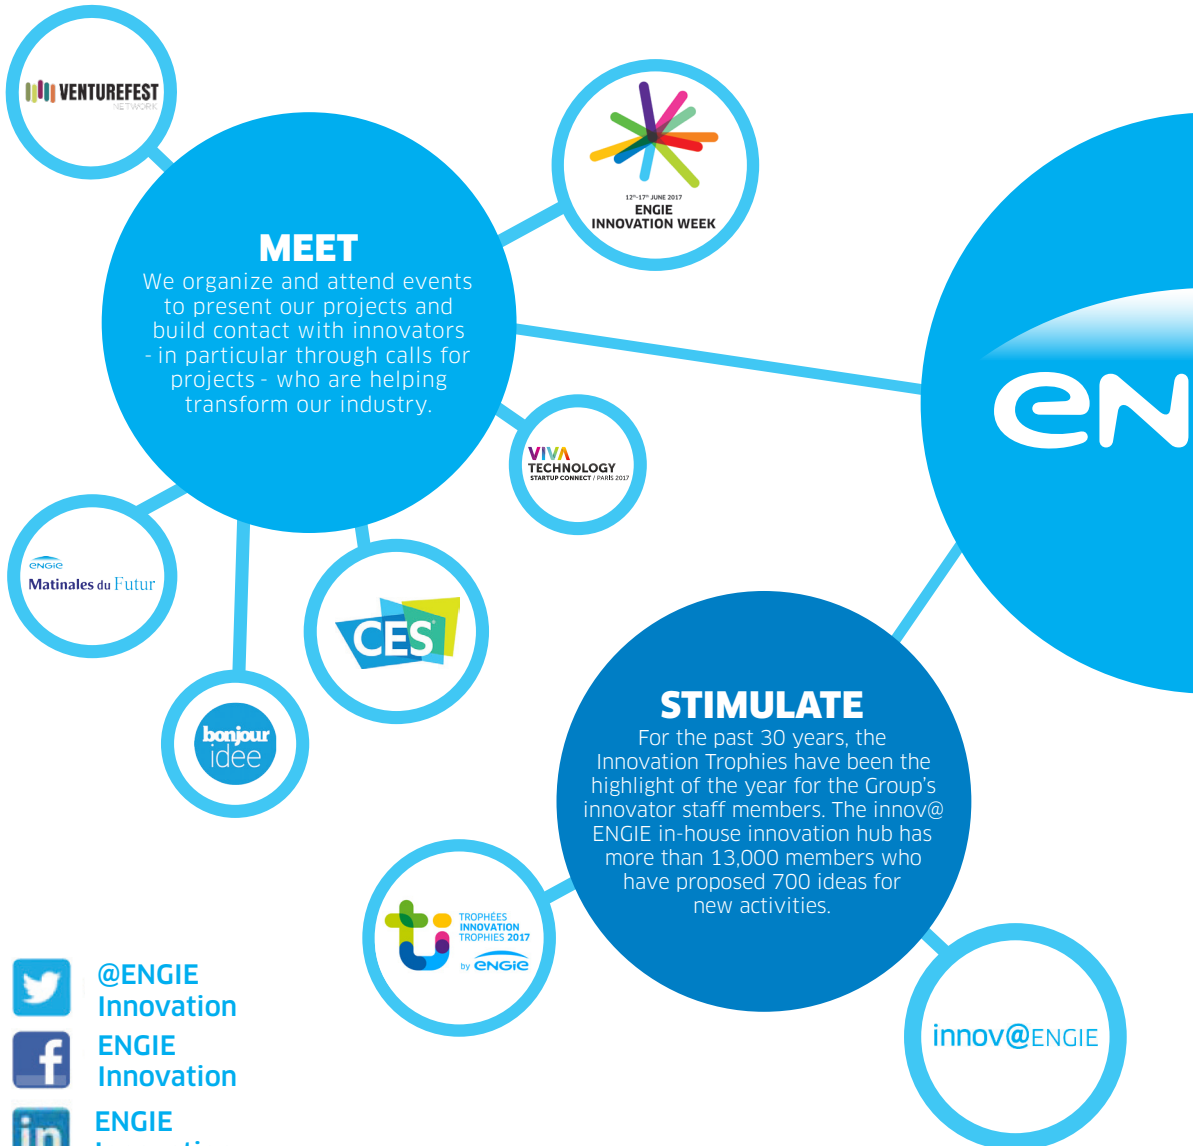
VENTUREFEST NETWORK

$12^{th}$-$17^{th}$ JUNE 2017
ENGIE
INNOVATION WEEK

MEET
We organize and attend events to present our projects and build contact with innovators - in particular through calls for projects - who are helping transform our industry.

en

VIVA TECHNOLOGY
STARTUP CONNECT / PARIS 2017

ENGIE
Matinales du Futur

CES

bonjour idée

STIMULATE
For the past 30 years, the Innovation Trophies have been the highlight of the year for the Group's innovator staff members. The innov@ ENGIE in-house innovation hub has more than 13,000 members who have proposed 700 ideas for new activities.

TROPHÉES INNOVATION TROPHIES 2017
by ENGIE

innov@ENGIE

@ENGIE Innovation

ENGIE Innovation

ENGIE
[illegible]